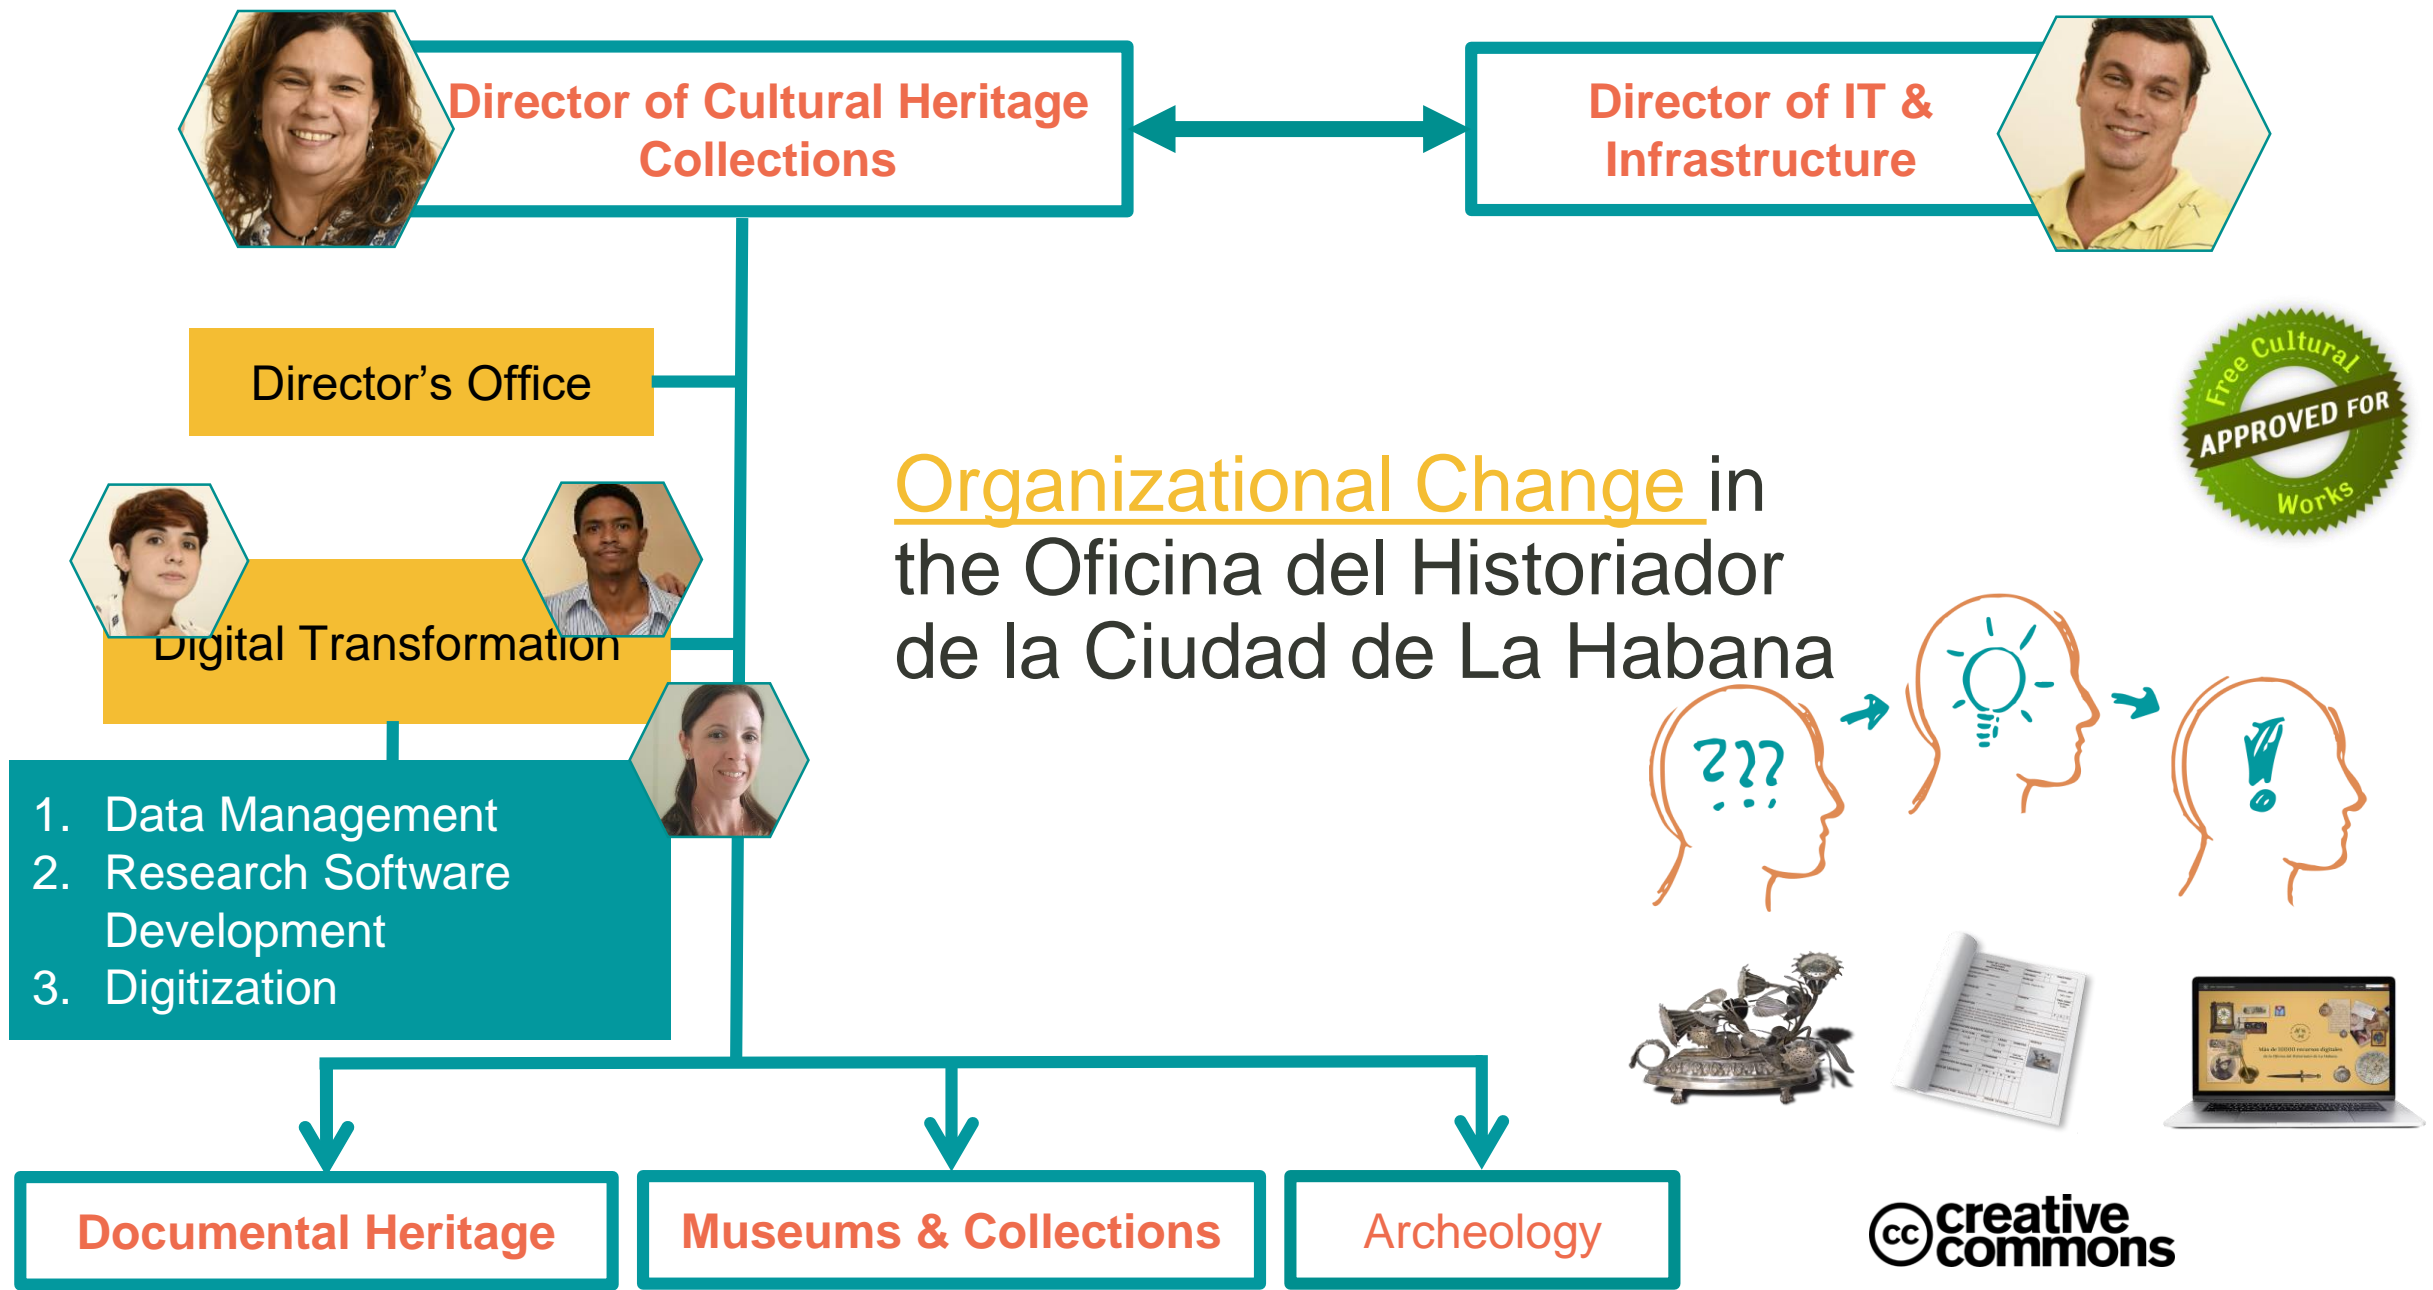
Director of Cultural Heritage Collections

Director of IT & Infrastructure

Director's Office

Free Cultural APPROVED FOR Works

Organizational Change in the Oficina del Historiador de la Ciudad de La Habana

Digital Transformation

1. Data Management
2. Research Software Development
3. Digitization

???

!

Documental Heritage

Museums & Collections

Archeology

cc creative commons